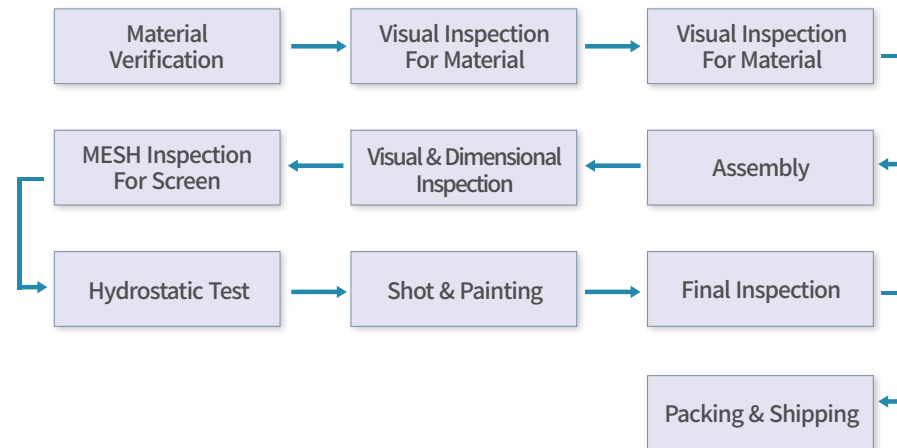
Material Verification

Visual Inspection For Material

Visual Inspection For Material

Assembly

Visual & Dimensional Inspection

MESH Inspection For Screen

Hydrostatic Test

Shot & Painting

Final Inspection

Packing & Shipping